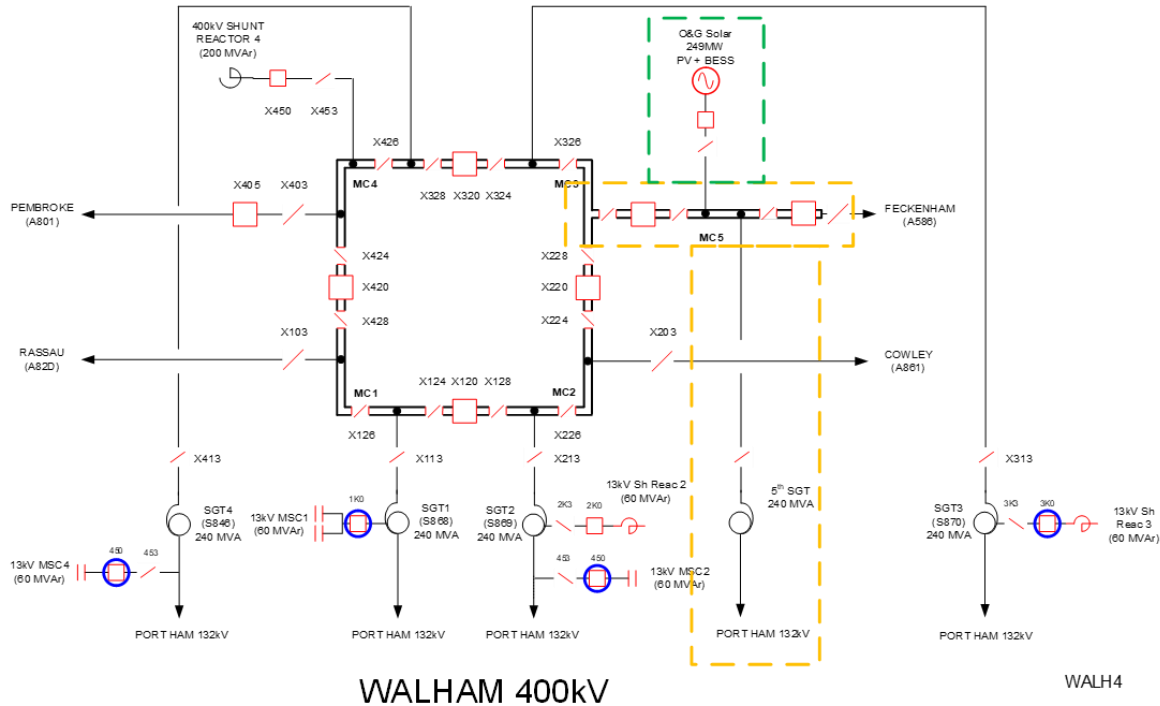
400kV SHUNT REACTOR 4 (200 MVAr)

X450 X453

O&G Solar 249MW PV + BESS

X426

X326

MC4

MC3

X328 X320 X324

X405 X403

PEMBROKE (A801)

FECKENHAM (A586)

MC5

X424

X228

X420

X220

X428

X224

X103

X203

RASSAU (A82D)

COWLEY (A861)

MC1

X124 X120 X128

MC2

X126

X226

X413

X113

X213

X313

13kV Sh Reac 2 (60 MVAr)

2K3 2K0

1K0

SGT4 (S846) 240 MVA

13kV MSC1 (60 MVAr)

SGT1 (S868) 240 MVA

SGT2 (S869) 240 MVA

$5^{th}$ SGT 240 MVA

SGT3 (S870) 240 MVA

3K3 3K0

13kV Sh Reac 3 (60 MVAr)

450 453

13kV MSC4 (60 MVAr)

453 450

13kV MSC2 (60 MVAr)

PORTHAM 132kV

PORTHAM 132kV

PORTHAM 132kV

PORTHAM 132kV

PORTHAM 132kV

WALHAM 400kV

WALH4